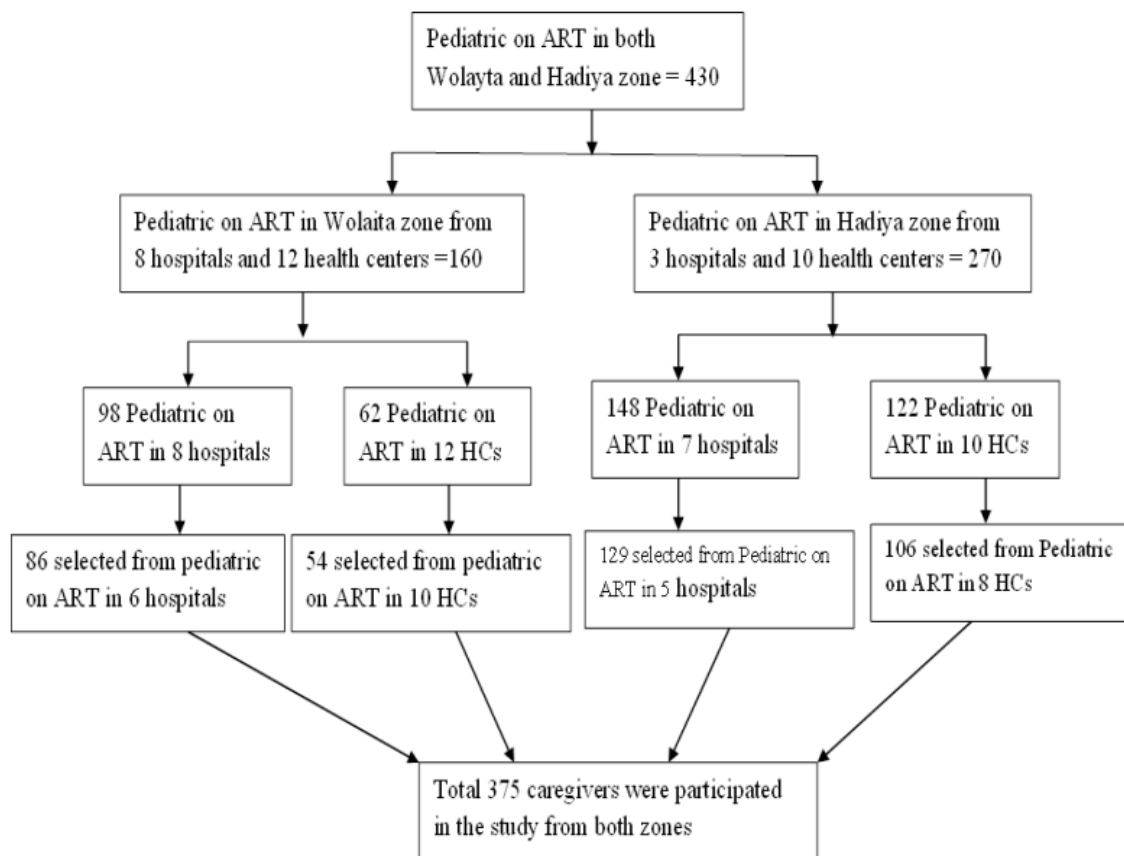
Pediatric on ART in both Wolayta and Hadiya zone = 430

Pediatric on ART in Wolaita zone from 8 hospitals and 12 health centers =160

Pediatric on ART in Hadiya zone from 3 hospitals and 10 health centers = 270

98 Pediatric on ART in 8 hospitals

62 Pediatric on ART in 12 HCs

148 Pediatric on ART in 7 hospitals

122 Pediatric on ART in 10 HCs

86 selected from pediatric on ART in 6 hospitals

54 selected from pediatric on ART in 10 HCs

129 selected from Pediatric on ART in 5 hospitals

106 selected from Pediatric on ART in 8 HCs

Total 375 caregivers were participated in the study from both zones